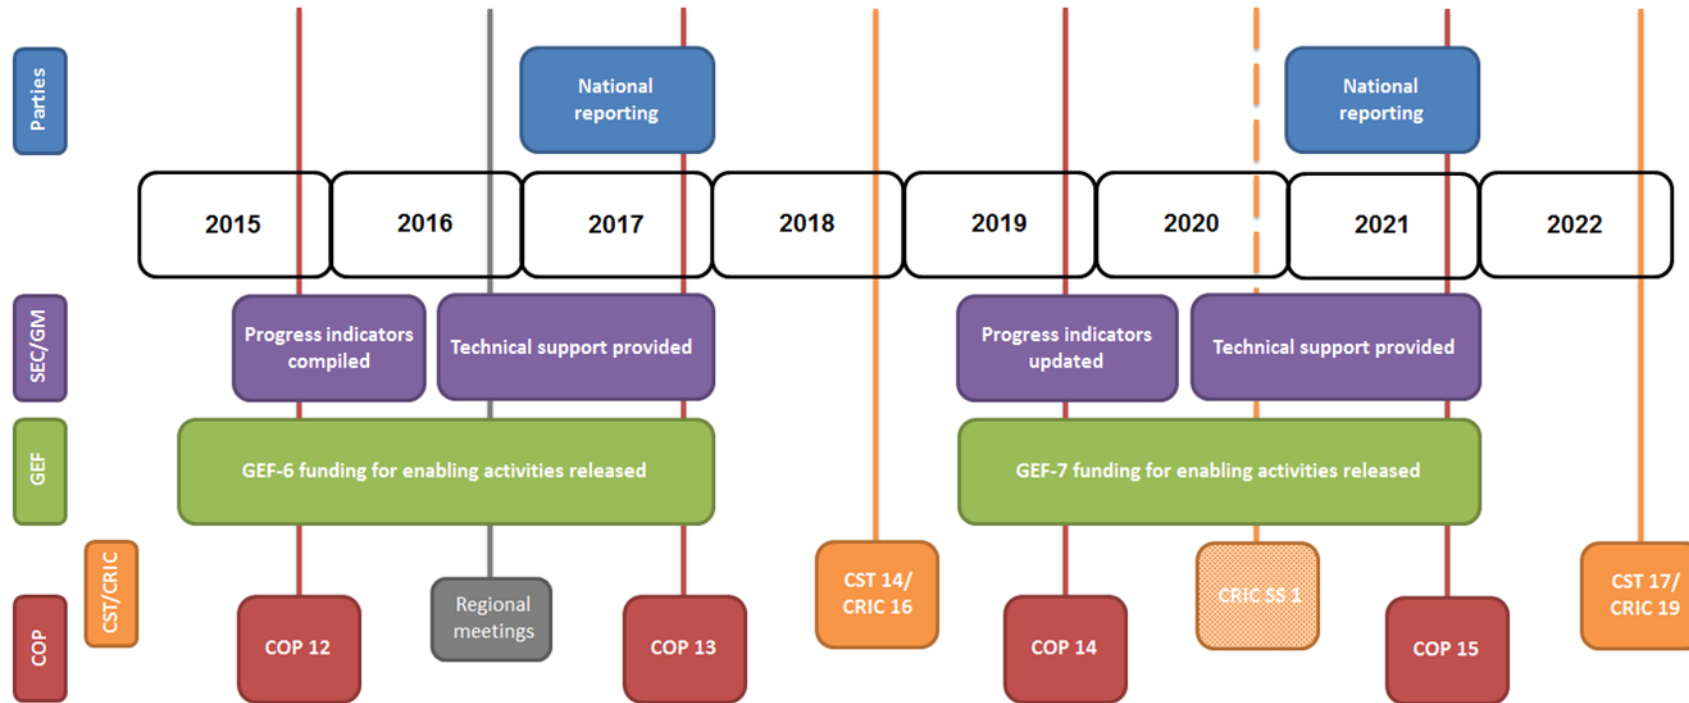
Parties

National reporting

National reporting

2015 | 2016 | 2017 | 2018 | 2019 | 2020 | 2021 | 2022

SEC/GM

Progress indicators compiled

Technical support provided

Progress indicators updated

Technical support provided

GEF

GEF-6 funding for enabling activities released

GEF-7 funding for enabling activities released

CST/CRIC

COP

COP 12

Regional meetings

COP 13

CST 14/ CRIC 16

COP 14

CRIC SS 1

COP 15

CST 17/ CRIC 19